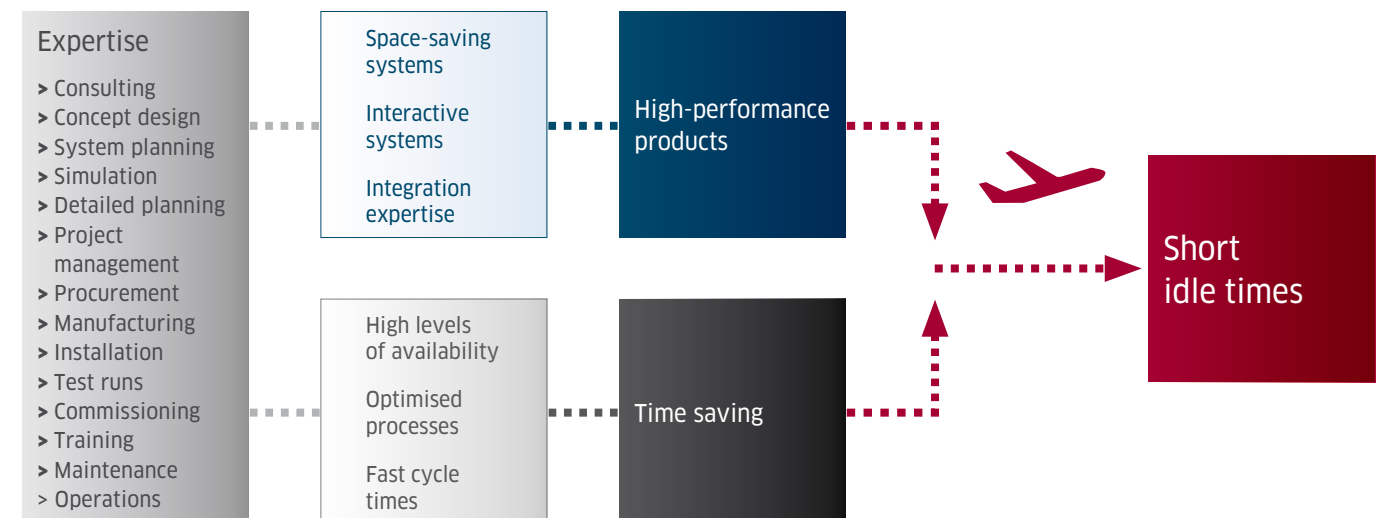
Expertise
> Consulting
> Concept design
> System planning
> Simulation
> Detailed planning
> Project management
> Procurement
> Manufacturing
> Installation
> Test runs
> Commissioning
> Training
> Maintenance
> Operations

Space-saving systems

Interactive systems

Integration expertise

High-performance products

High levels of availability

Optimised processes

Fast cycle times

Time saving

Short idle times